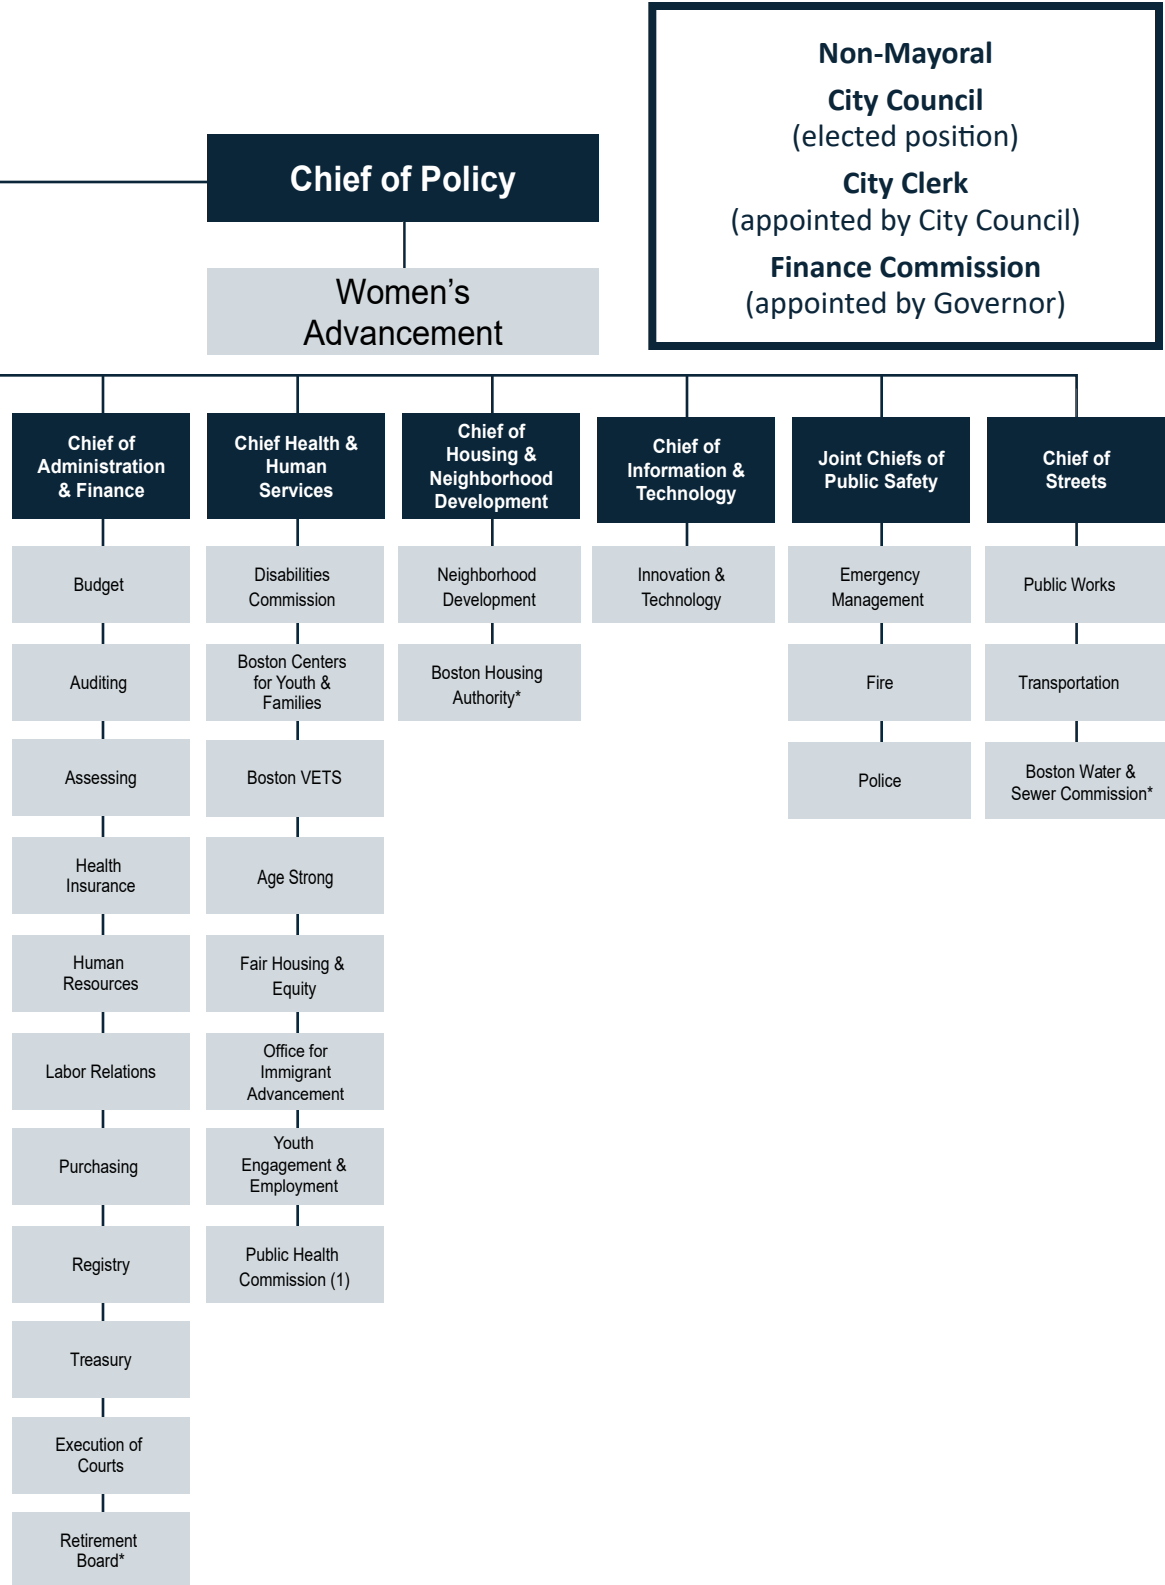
Non-Mayoral
City Council
(elected position)
City Clerk
(appointed by City Council)
Finance Commission
(appointed by Governor)

Chief of Policy

Women's Advancement

Chief of Administration & Finance

Budget

Auditing

Assessing

Health Insurance

Human Resources

Labor Relations

Purchasing

Registry

Treasury

Execution of Courts

Retirement Board*

Chief Health & Human Services

Disabilities Commission

Boston Centers for Youth & Families

Boston VETS

Age Strong

Fair Housing & Equity

Office for Immigrant Advancement

Youth Engagement & Employment

Public Health Commission (1)

Chief of Housing & Neighborhood Development

Neighborhood Development

Boston Housing Authority*

Chief of Information & Technology

Innovation & Technology

Joint Chiefs of Public Safety

Emergency Management

Fire

Police

Chief of Streets

Public Works

Transportation

Boston Water & Sewer Commission*